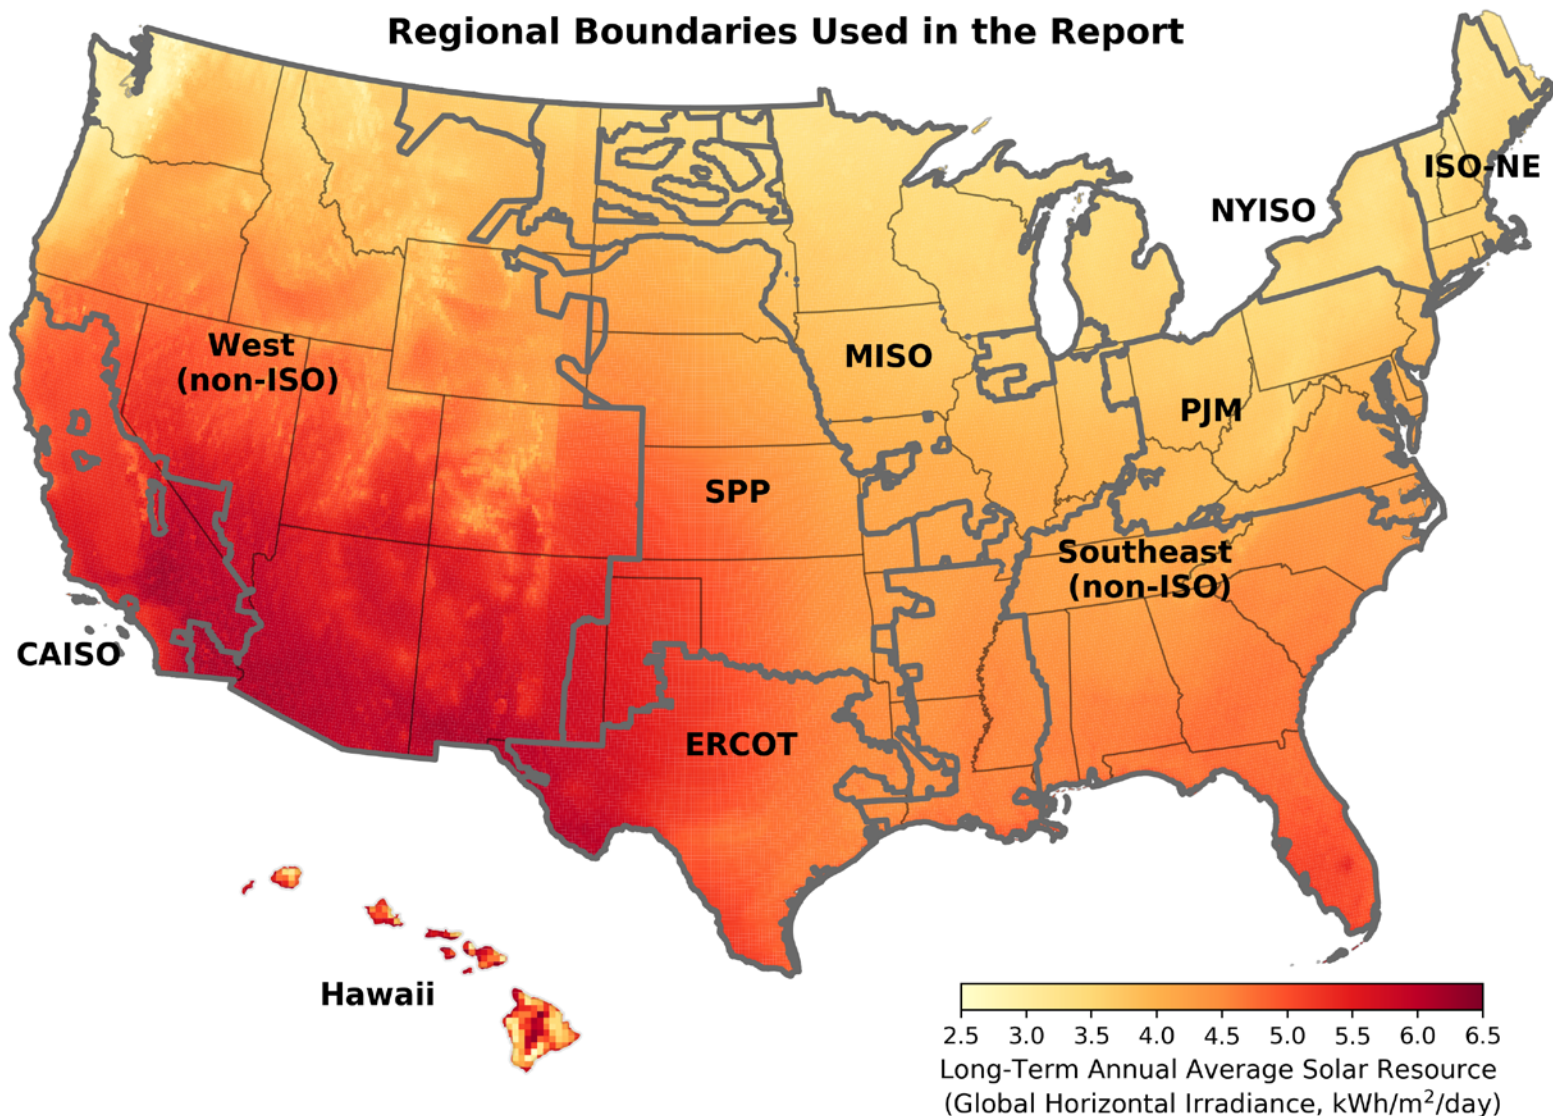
Regional Boundaries Used in the Report

ISO-NE

NYISO

West (non-ISO)

MISO

PJM

SPP

Southeast (non-ISO)

CAISO

ERCOT

Hawaii

2.5 3.0 3.5 4.0 4.5 5.0 5.5 6.0 6.5

Long-Term Annual Average Solar Resource (Global Horizontal Irradiance, kWh/m$^2$/day)